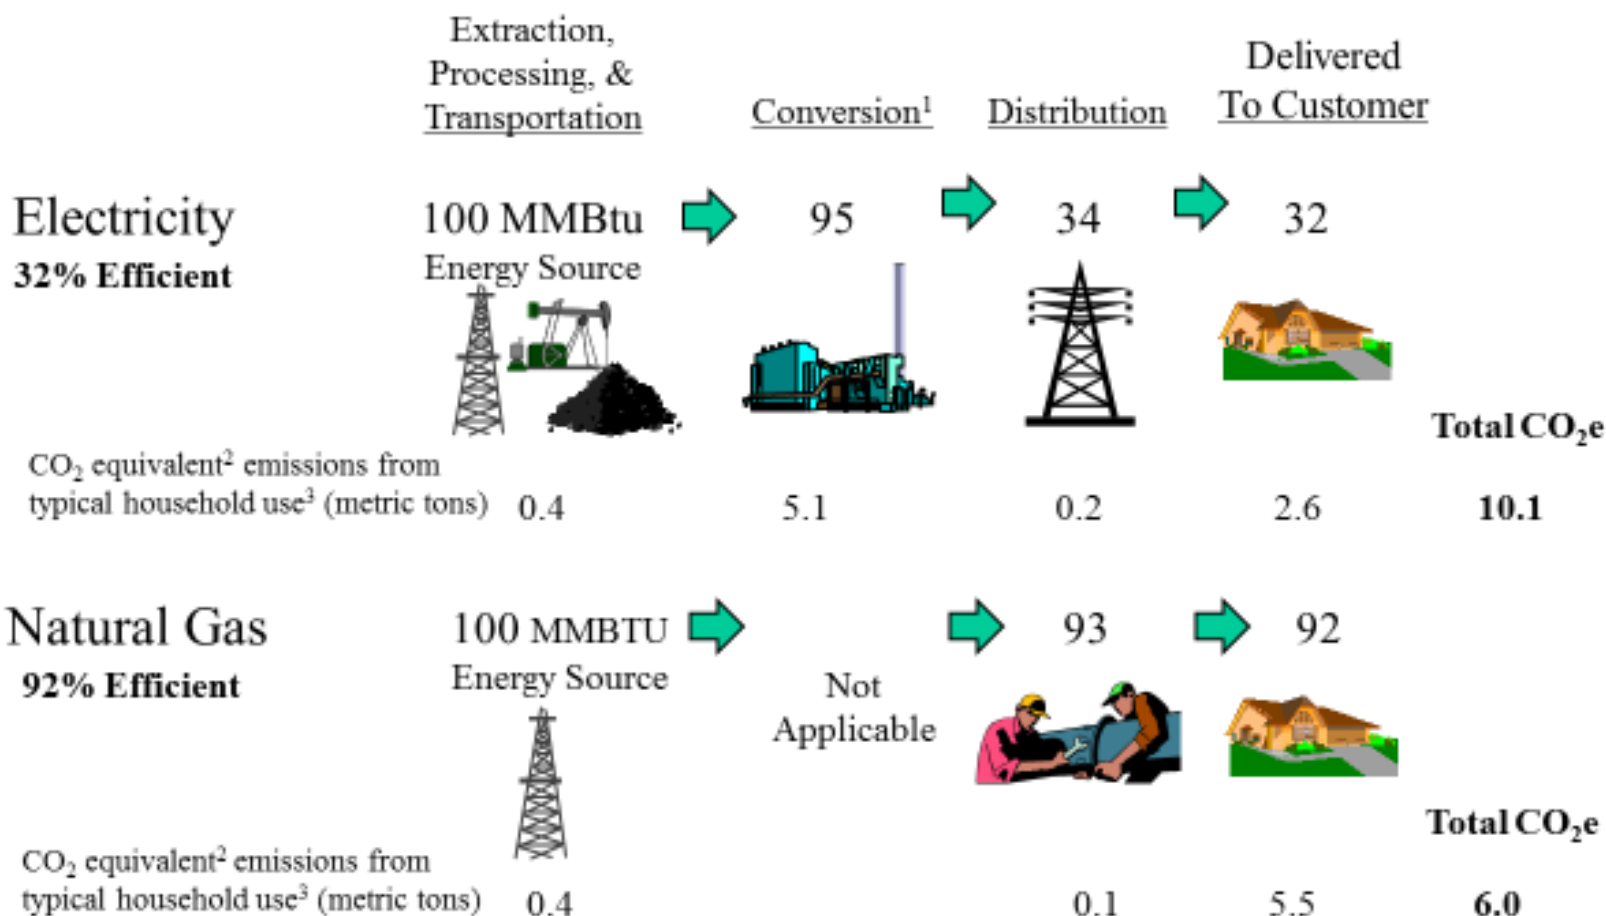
| | Extraction, Processing, & Transportation | Conversion$^1$ | Distribution | Delivered To Customer | |
|---|---|---|---|---|---|
| Electricity **32% Efficient** | 100 MMBtu Energy Source | 95 | 34 | 32 | **Total $CO_2e$** |
| $CO_2$ equivalent$^2$ emissions from typical household use$^3$ (metric tons) | 0.4 | 5.1 | 0.2 | 2.6 | **10.1** |
| Natural Gas **92% Efficient** | 100 MMBTU Energy Source | Not Applicable | 93 | 92 | **Total $CO_2e$** |
| $CO_2$ equivalent$^2$ emissions from typical household use$^3$ (metric tons) | 0.4 | | 0.1 | 5.5 | **6.0** |